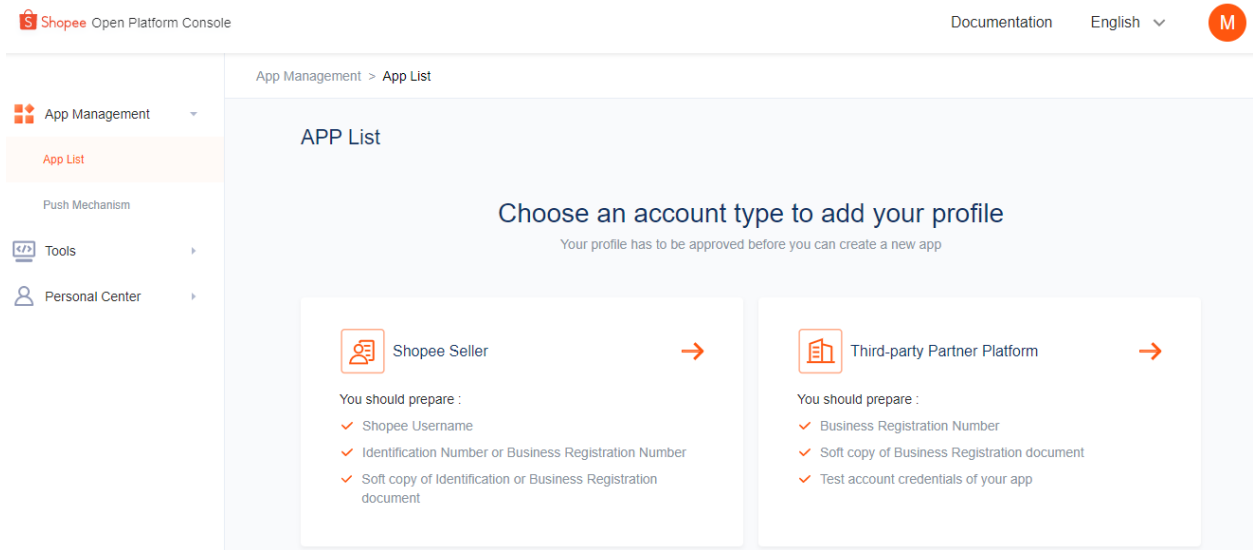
Shopee Open Platform Console

Documentation English

M

App Management > App List

App Management

App List

Push Mechanism

Tools

Personal Center

APP List

Choose an account type to add your profile

Your profile has to be approved before you can create a new app

Shopee Seller

You should prepare :

Shopee Username

Identification Number or Business Registration Number

Soft copy of Identification or Business Registration document

Third-party Partner Platform

You should prepare :

Business Registration Number

Soft copy of Business Registration document

Test account credentials of your app